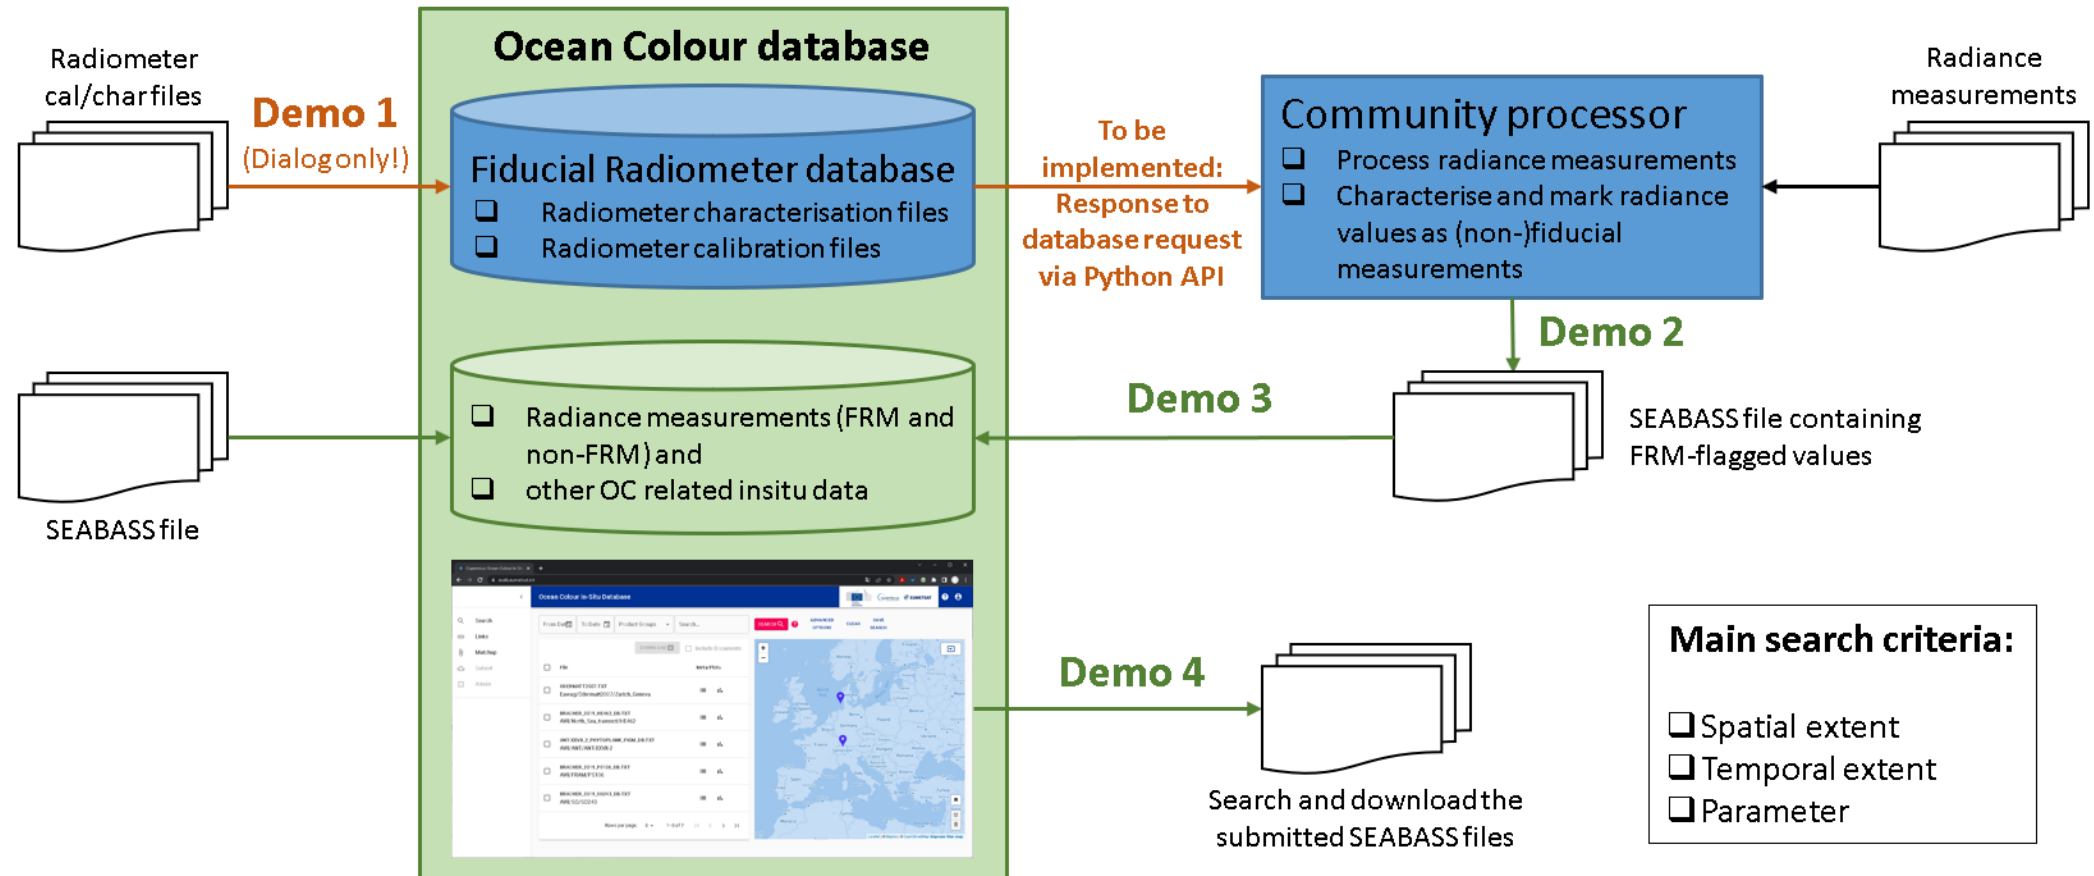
Ocean Colour database

Radiometer cal/char files

Demo 1 (Dialog only!)

Fiducial Radiometer database
❑ Radiometer characterisation files
❑ Radiometer calibration files

To be implemented: Response to database request via Python API

Community processor
❑ Process radiance measurements
❑ Characterise and mark radiance values as (non-)fiducial measurements

Radiance measurements

Demo 2

❑ Radiance measurements (FRM and non-FRM) and
❑ other OC related insitu data

Demo 3

SEABASS file containing FRM-flagged values

SEABASS file

Ocean Colour in-Situ Database

Demo 4

Search and download the submitted SEABASS files

Main search criteria:
❑ Spatial extent
❑ Temporal extent
❑ Parameter